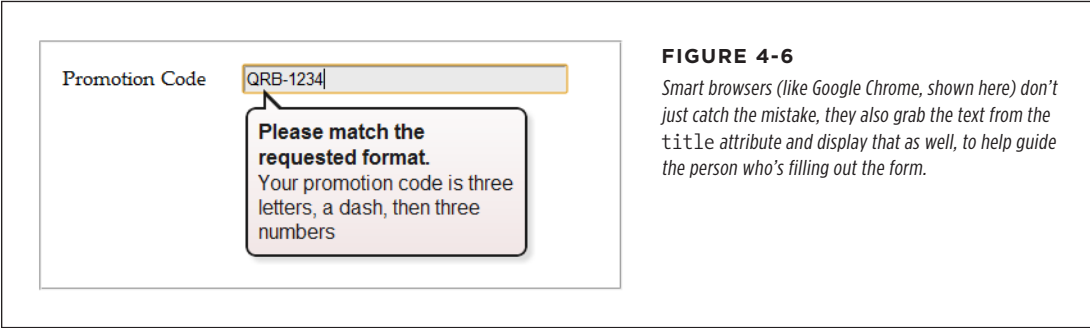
Promotion Code

QRB-1234

Please match the requested format.
Your promotion code is three letters, a dash, then three numbers

FIGURE 4-6

Smart browsers (like Google Chrome, shown here) don't just catch the mistake, they also grab the text from the title attribute and display that as well, to help guide the person who's filling out the form.